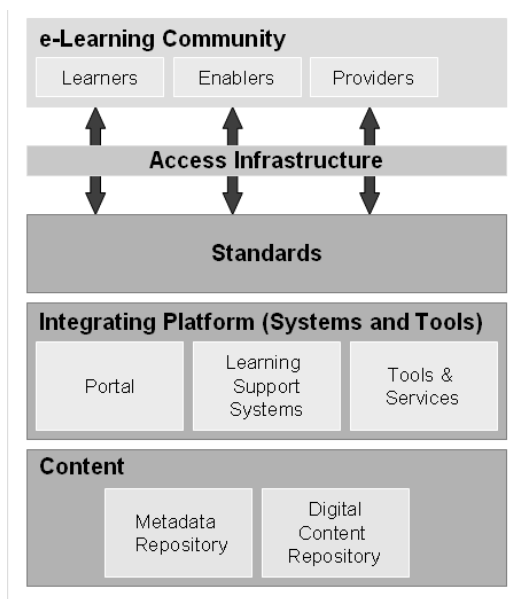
e-Learning Community

Learners

Enablers

Providers

Access Infrastructure

Standards

Integrating Platform (Systems and Tools)

Portal

Learning Support Systems

Tools & Services

Content

Metadata Repository

Digital Content Repository